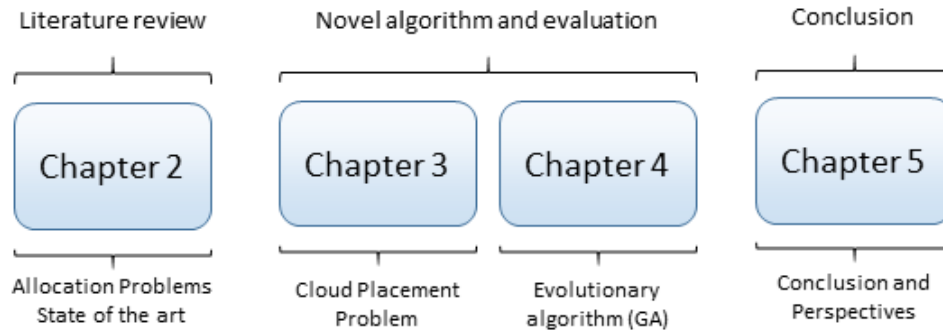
Literature review

Novel algorithm and evaluation

Conclusion

Chapter 2

Chapter 3

Chapter 4

Chapter 5

Allocation Problems State of the art

Cloud Placement Problem

Evolutionary algorithm (GA)

Conclusion and Perspectives